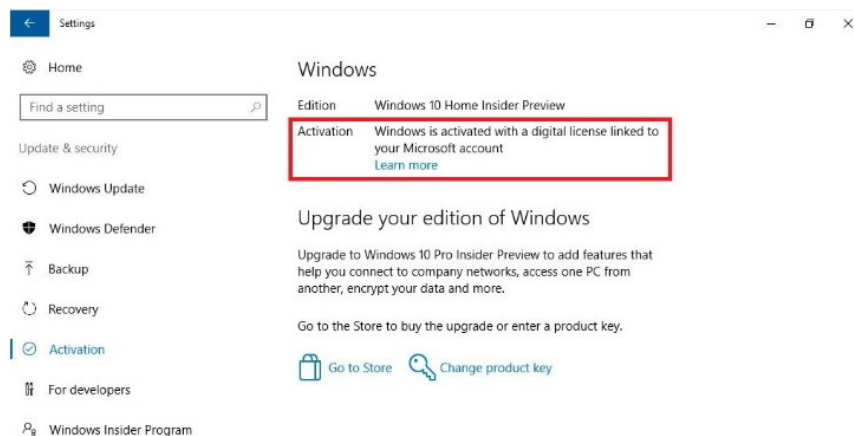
Settings

Home

Find a setting

Update & security

Windows Update

Windows Defender

Backup

Recovery

Activation

For developers

Windows Insider Program

Windows

| Edition | Windows 10 Home Insider Preview |
|---|---|
| Activation | Windows is activated with a digital license linked to your Microsoft account<br>Learn more |

Upgrade your edition of Windows

Upgrade to Windows 10 Pro Insider Preview to add features that help you connect to company networks, access one PC from another, encrypt your data and more.

Go to the Store to buy the upgrade or enter a product key.

Go to Store

Change product key